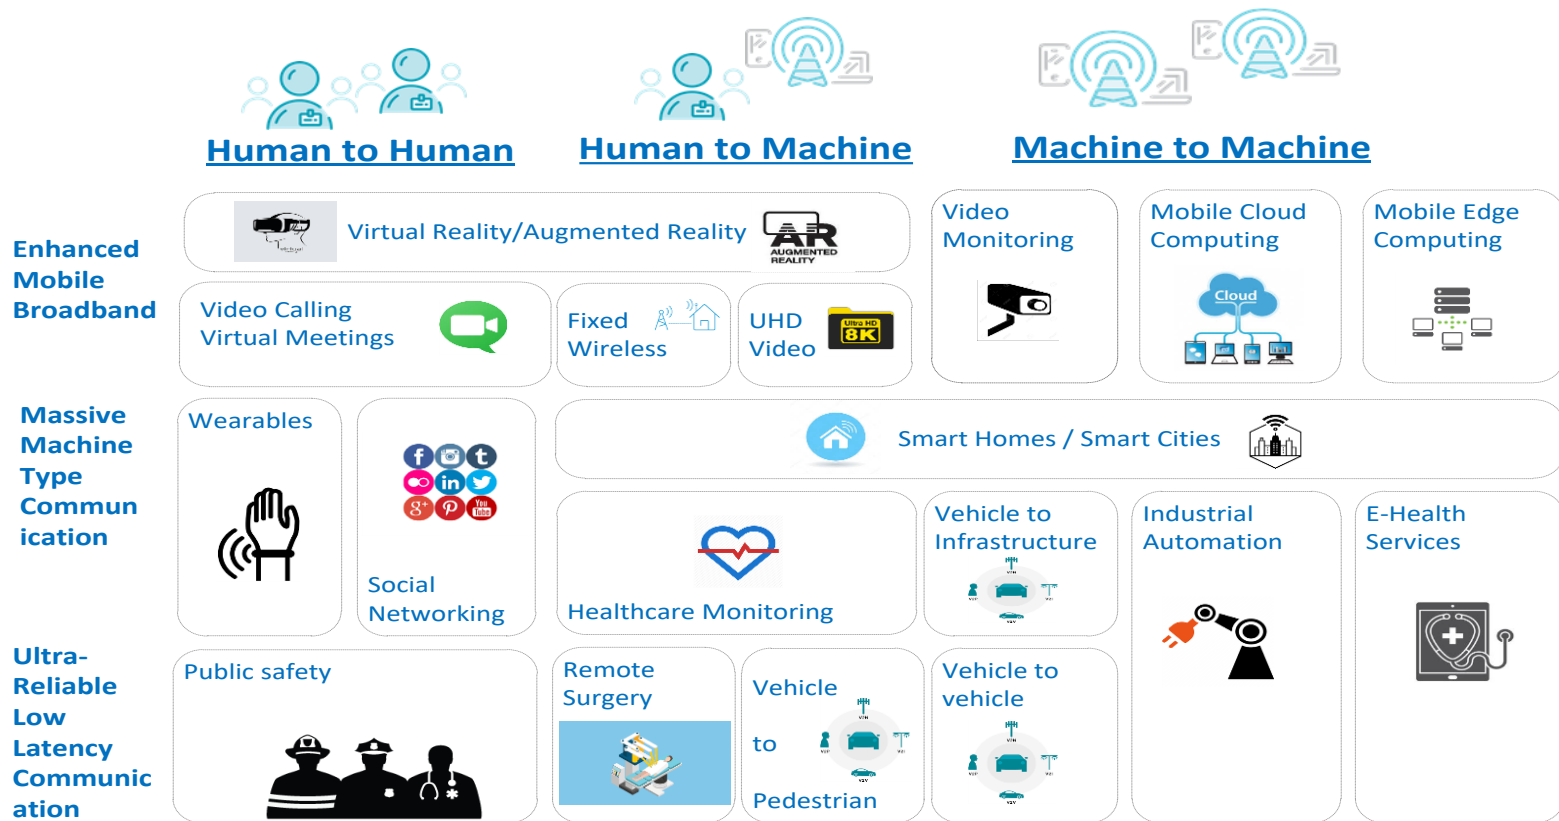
Human to Human
Human to Machine
Machine to Machine

Enhanced Mobile Broadband

Virtual Reality/Augmented Reality
AR AUGMENTED REALITY

Video Monitoring

Mobile Cloud Computing
Cloud

Mobile Edge Computing

Video Calling
Virtual Meetings

Fixed Wireless

UHD Video
Ultra HD 8K

Massive Machine Type Communication

Wearables

Social Networking

Smart Homes / Smart Cities

Healthcare Monitoring

Vehicle to Infrastructure

Industrial Automation

E-Health Services

Ultra-Reliable Low Latency Communication

Public safety

Remote Surgery

Vehicle to Pedestrian

Vehicle to vehicle